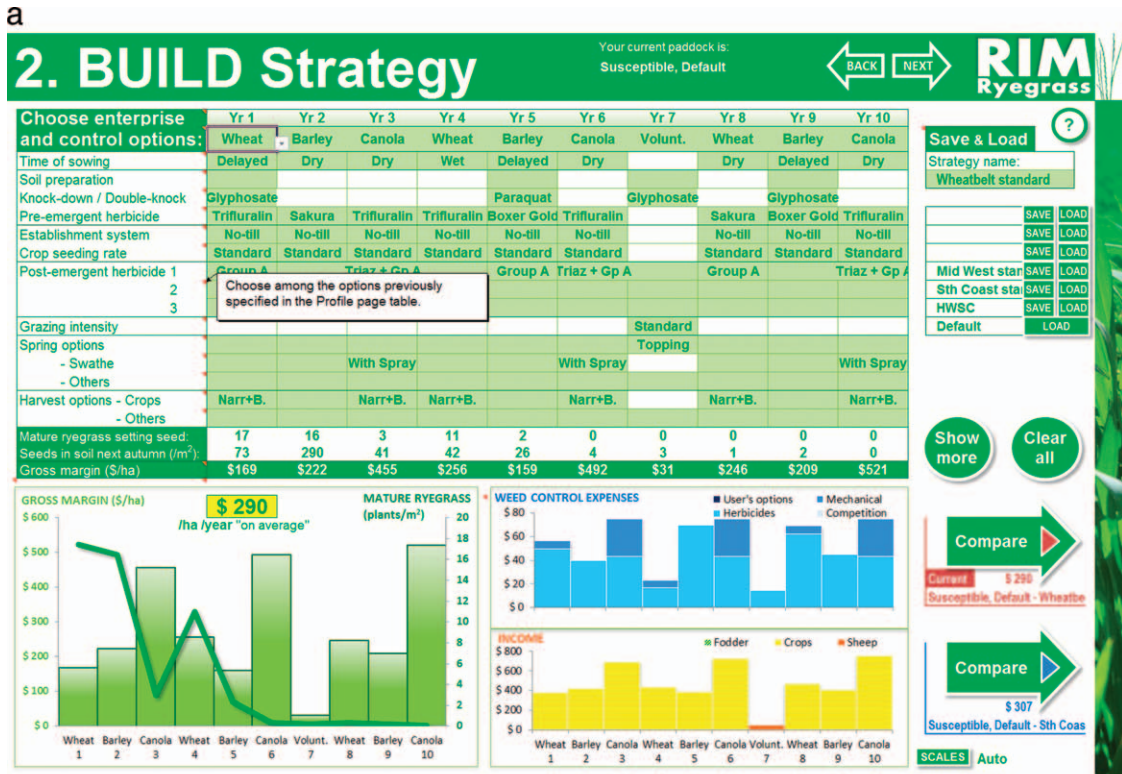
a

2. BUILD Strategy

Your current paddock is:
Susceptible, Default

BACK NEXT

RIM Ryegrass

| Choose enterprise and control options: | Yr 1 | Yr 2 | Yr 3 | Yr 4 | Yr 5 | Yr 6 | Yr 7 | Yr 8 | Yr 9 | Yr 10 |
|---|---|---|---|---|---|---|---|---|---|---|
| | Wheat | Barley | Canola | Wheat | Barley | Canola | Volunt. | Wheat | Barley | Canola |
| Time of sowing | Delayed | Dry | Dry | Wet | Delayed | Dry | | Dry | Delayed | Dry |
| Soil preparation | | | | | | | | | | |
| Knock-down / Double-knock | Glyphosate | | | | Paraquat | | Glyphosate | | Glyphosate | |
| Pre-emergent herbicide | Trifluralin | Sakura | Trifluralin | Trifluralin | Boxer Gold | Trifluralin | | Sakura | Boxer Gold | Trifluralin |
| Establishment system | No-till | No-till | No-till | No-till | No-till | No-till | | No-till | No-till | No-till |
| Crop seeding rate | Standard | Standard | Standard | Standard | Standard | Standard | | Standard | Standard | Standard |
| Post-emergent herbicide 1 | Group A | | Triaz + Gp A | | Group A | Triaz + Gp A | | Group A | | Triaz + Gp A |
| 2 | | | | | | | | | | |
| 3 | | | | | | | | | | |
| Grazing intensity | | | | | | | Standard | | | |
| Spring options | | | | | | | Topping | | | |
| - Swathe | | | With Spray | | | With Spray | | | | With Spray |
| - Others | | | | | | | | | | |
| Harvest options - Crops | Narr+B. | | Narr+B. | Narr+B. | | Narr+B. | | Narr+B. | | Narr+B. |
| - Others | | | | | | | | | | |
| Mature ryegrass setting seed: | 17 | 16 | 3 | 11 | 2 | 0 | 0 | 0 | 0 | 0 |
| Seeds in soil next autumn (/m$^2$): | 73 | 290 | 41 | 42 | 26 | 4 | 3 | 1 | 2 | 0 |
| Gross margin ($/ha) | $169 | $222 | $455 | $256 | $159 | $492 | $31 | $246 | $209 | $521 |

Choose among the options previously specified in the Profile page table.

?

Save & Load
Strategy name:
Wheatbelt standard

SAVE LOAD
SAVE LOAD
SAVE LOAD
Mid West stan SAVE LOAD
Sth Coast sta SAVE LOAD
HWSC SAVE LOAD
Default LOAD

Show more
Clear all

GROSS MARGIN ($/ha)
$ 290
/ha /year "on average"
MATURE RYEGRASS (plants/m$^2$)
$ 600 $ 500 $ 400 $ 300 $ 200 $ 100 $ 0
20 18 16 14 12 10 8 6 4 2 0
Wheat 1 Barley 2 Canola 3 Wheat 4 Barley 5 Canola 6 Volunt. 7 Wheat 8 Barley 9 Canola 10

WEED CONTROL EXPENSES
User's options Mechanical Herbicides Competition
$ 80 $ 60 $ 40 $ 20 $ 0

INCOME
Fodder Crops Sheep
$ 800 $ 600 $ 400 $ 200 $ 0
Wheat 1 Barley 2 Canola 3 Wheat 4 Barley 5 Canola 6 Volunt. 7 Wheat 8 Barley 9 Canola 10

Compare
Current $ 290
Susceptible, Default - Wheatbe

Compare
$ 307
Susceptible, Default - Sth Coas

SCALES Auto